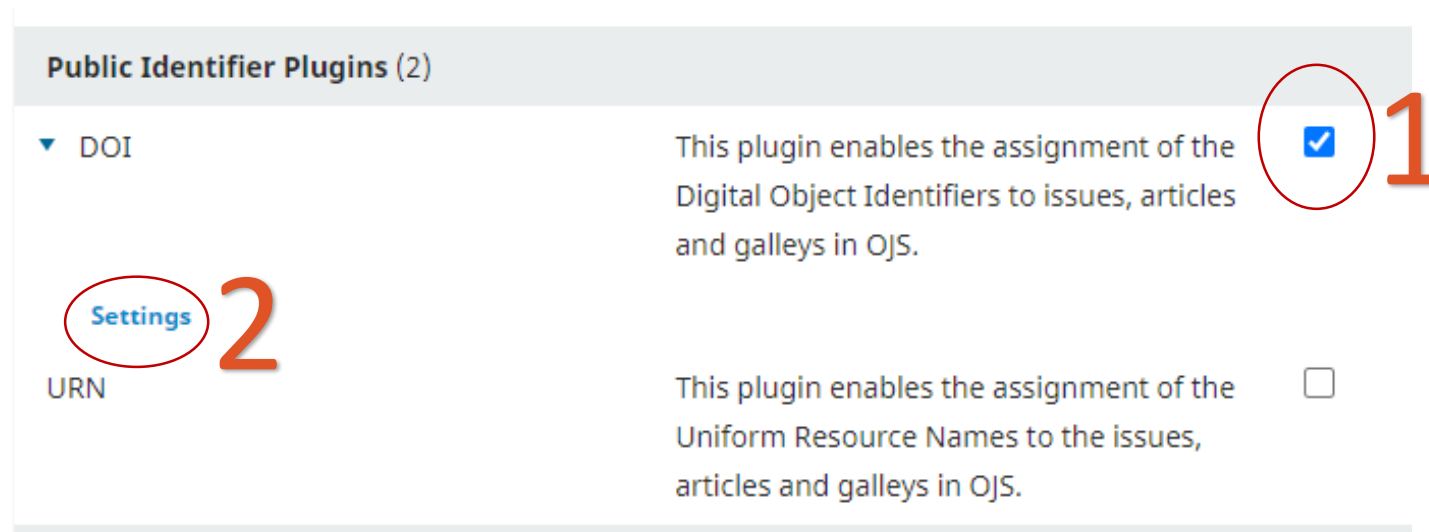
Public Identifier Plugins (2)

DOI

This plugin enables the assignment of the Digital Object Identifiers to issues, articles and galleys in OJS.

1

Settings

2

URN

This plugin enables the assignment of the Uniform Resource Names to the issues, articles and galleys in OJS.